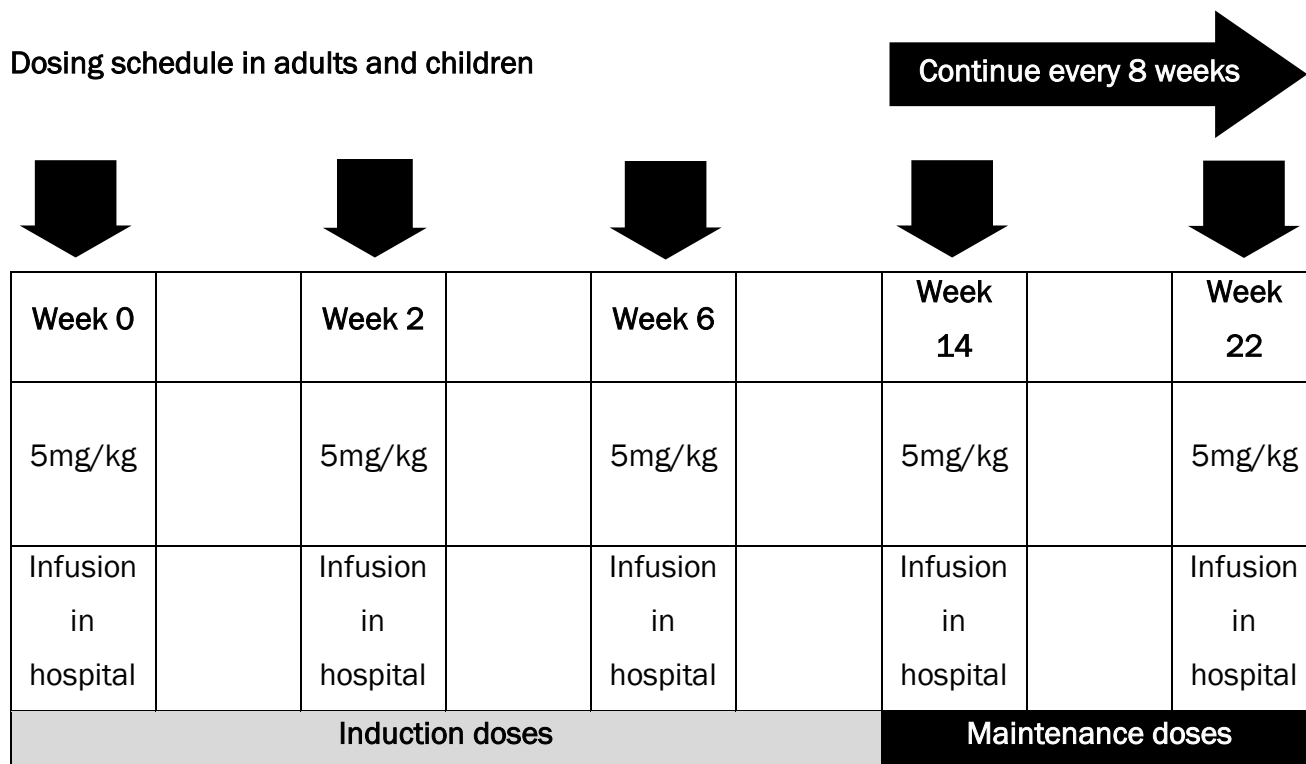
Dosing schedule in adults and children

Continue every 8 weeks

| Week 0 | | Week 2 | | Week 6 | | Week 14 | | Week 22 |
|---|---|---|---|---|---|---|---|---|
| 5mg/kg | | 5mg/kg | | 5mg/kg | | 5mg/kg | | 5mg/kg |
| Infusion in hospital | | Infusion in hospital | | Infusion in hospital | | Infusion in hospital | | Infusion in hospital |
| Induction doses | | | | | | Maintenance doses | | |